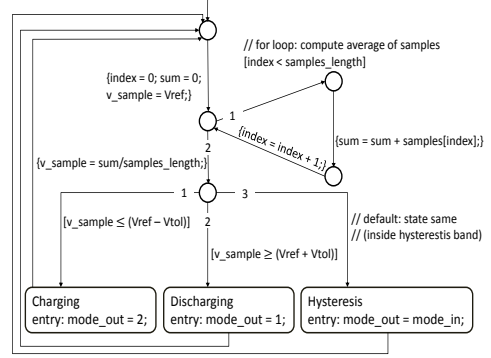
// for loop: compute average of samples
[index < samples_length]

{index = 0; sum = 0;
v_sample = Vref;}

1

2

{sum = sum + samples[index];}

{index = index + 1;}

{v_sample = sum/samples_length;}

1

3

2

[v_sample ≤ (Vref − Vtol)]

[v_sample ≥ (Vref + Vtol)]

// default: state same
// (inside hysteresis band)

Charging
entry: mode_out = 2;

Discharging
entry: mode_out = 1;

Hysteresis
entry: mode_out = mode_in;